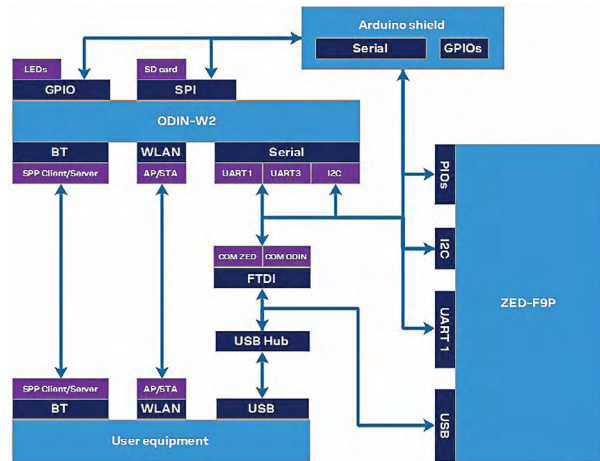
Arduino shield
Serial
GPIOs
LEDs
GPIO
SD card
SPI
ODIN-W2
BT
WLAN
Serial
SPP Client/Server
AP/STA
UART1
UART3
I2C
PIOs
I2C
COM ZED
COM ODIN
FTDI
UART 1
ZED-F9P
USB Hub
SPP Client/Server
AP/STA
BT
WLAN
USB
USB
User equipment